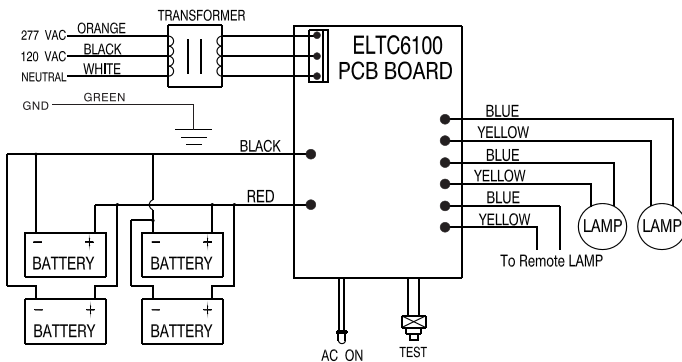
TRANSFORMER

277 VAC ORANGE
120 VAC BLACK
NEUTRAL WHITE

GND GREEN

ELTC6100
PCB BOARD

BLACK
RED

BLUE
YELLOW
BLUE
YELLOW
BLUE
YELLOW

LAMP
LAMP

To Remote LAMP

− +
BATTERY
− +
BATTERY
− +
BATTERY
− +
BATTERY

AC ON
TEST